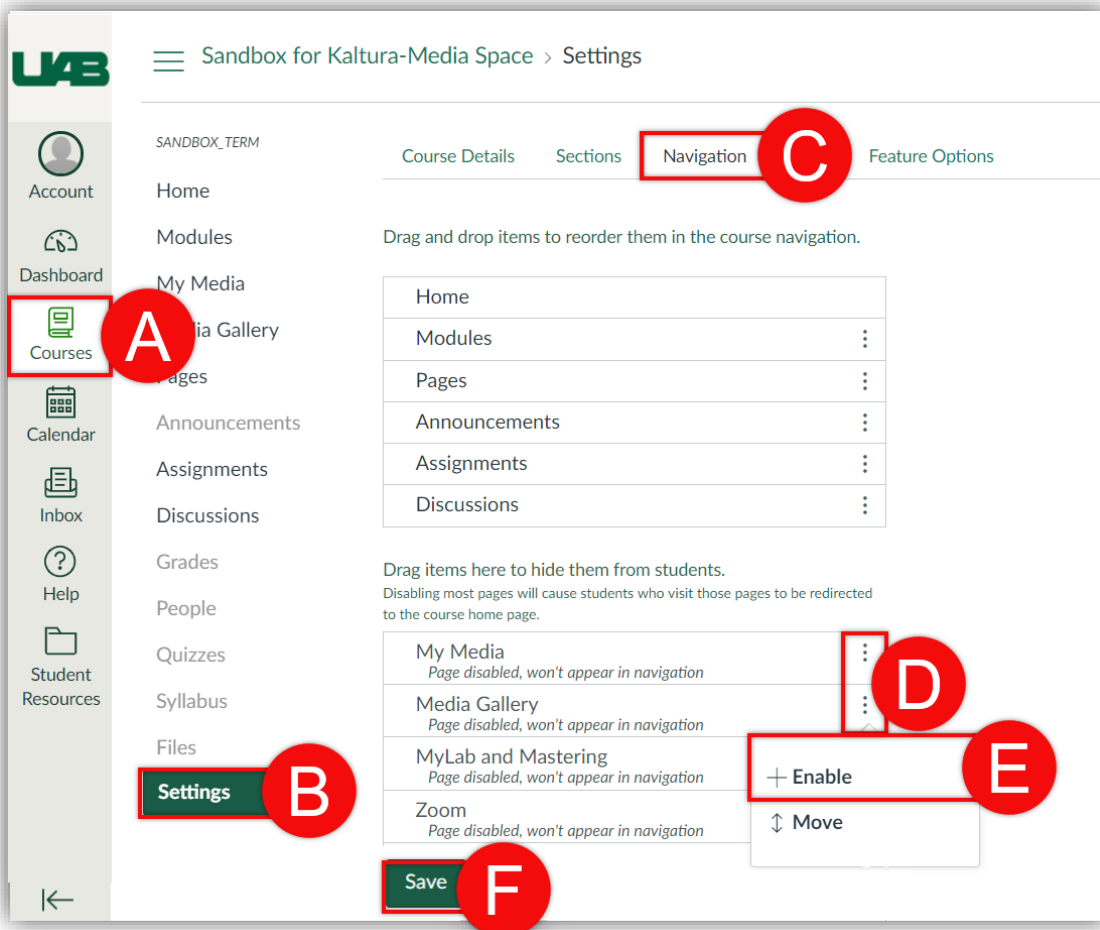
UAB

Account
Dashboard
Courses
Calendar
Inbox
Help
Student Resources

Sandbox for Kaltura-Media Space > Settings

SANDBOX_TERM
Home
Modules
My Media
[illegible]ia Gallery
Pages
Announcements
Assignments
Discussions
Grades
People
Quizzes
Syllabus
Files
Settings

Course Details
Sections
Navigation
Feature Options

Drag and drop items to reorder them in the course navigation.

Home
Modules
Pages
Announcements
Assignments
Discussions

Drag items here to hide them from students.
Disabling most pages will cause students who visit those pages to be redirected to the course home page.

My Media
Page disabled, won't appear in navigation
Media Gallery
Page disabled, won't appear in navigation
MyLab and Mastering
Page disabled, won't appear in navigation
Zoom
Page disabled, won't appear in navigation

+ Enable
Move

Save

A
B
C
D
E
F